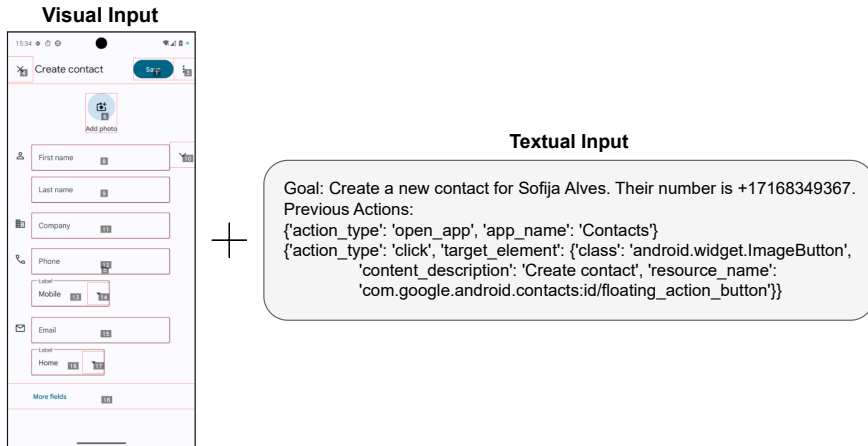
Visual Input

15:34

Create contact

Save

Add photo

First name

Last name

Company

Phone

Label
Mobile

Email

Label
Home

More fields

Textual Input

Goal: Create a new contact for Sofija Alves. Their number is +17168349367.
Previous Actions:
{'action_type': 'open_app', 'app_name': 'Contacts'}
{'action_type': 'click', 'target_element': {'class': 'android.widget.ImageButton', 'content_description': 'Create contact', 'resource_name': 'com.google.android.contacts:id/floating_action_button'}}